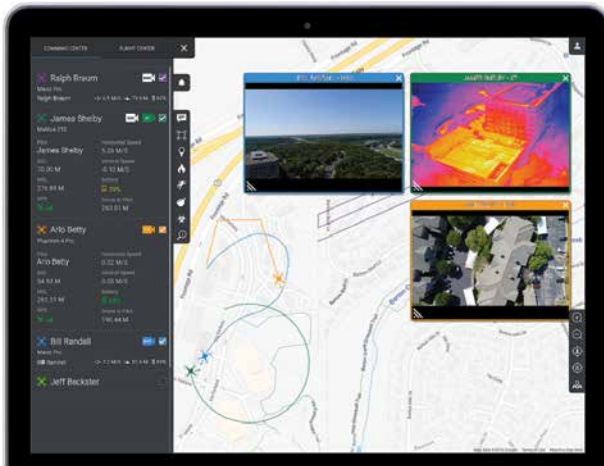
COMMAND CENTER

FLIGHT CENTER

Ralph Braum

Mavic Pro

Ralph Braum

James Shelby

Matrice 210

Pilot

James Shelby

Horizontal Speed

5.35 M/S

AGL

70.00 M

Vertical Speed

-0.10 M/S

MSL

276.88 M

Battery

29%

GPS

Distance to Pilot

263.01 M

Arlo Betty

Phantom 4 Pro

Pilot

Arlo Betty

Horizontal Speed

0.02 M/S

AGL

54.93 M

Vertical Speed

0.05 M/S

MSL

262.31 M

Battery

GPS

Distance to Pilot

190.44 M

Bill Randell

Mavic Pro

Bill Randell

Jeff Beckster